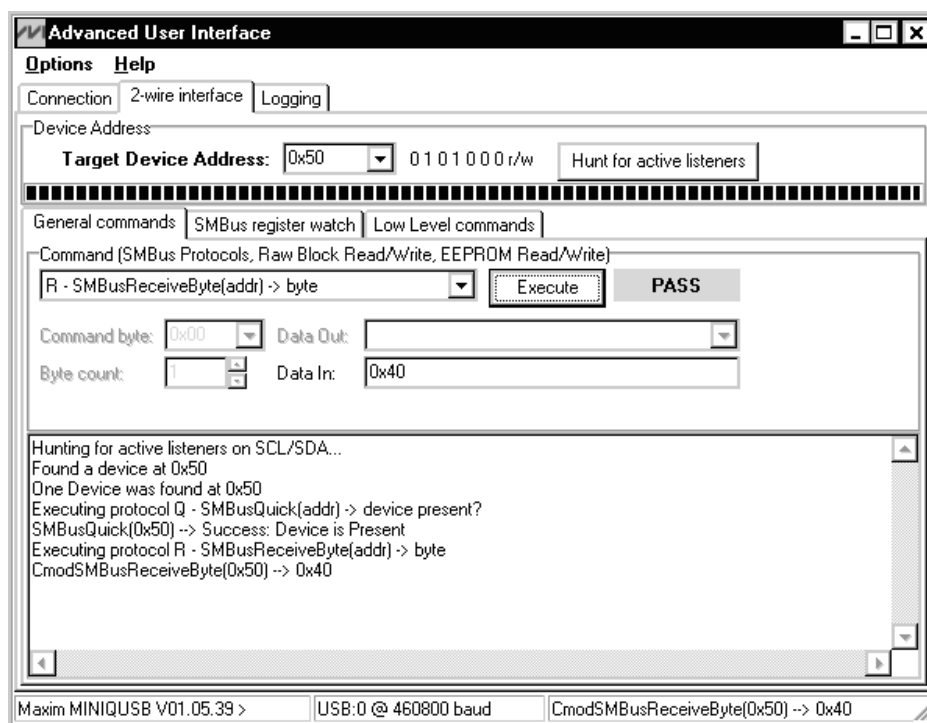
Advanced User Interface

Options Help

Connection | 2-wire interface | Logging

Device Address

Target Device Address: 0x50 0 1 0 1 0 0 0 r/w Hunt for active listeners

General commands | SMBus register watch | Low Level commands

Command (SMBus Protocols, Raw Block Read/Write, EEPROM Read/Write)

R - SMBusReceiveByte(addr) -> byte Execute PASS

Command byte: 0x00 Data Out:

Byte count: 1 Data In: 0x40

Hunting for active listeners on SCL/SDA...
Found a device at 0x50
One Device was found at 0x50
Executing protocol Q - SMBusQuick(addr) -> device present?
SMBusQuick(0x50) --> Success: Device is Present
Executing protocol R - SMBusReceiveByte(addr) -> byte
CmodSMBusReceiveByte(0x50) --> 0x40

Maxim MINIQUSB V01.05.39 > | USB:0 @ 460800 baud | CmodSMBusReceiveByte(0x50) --> 0x40